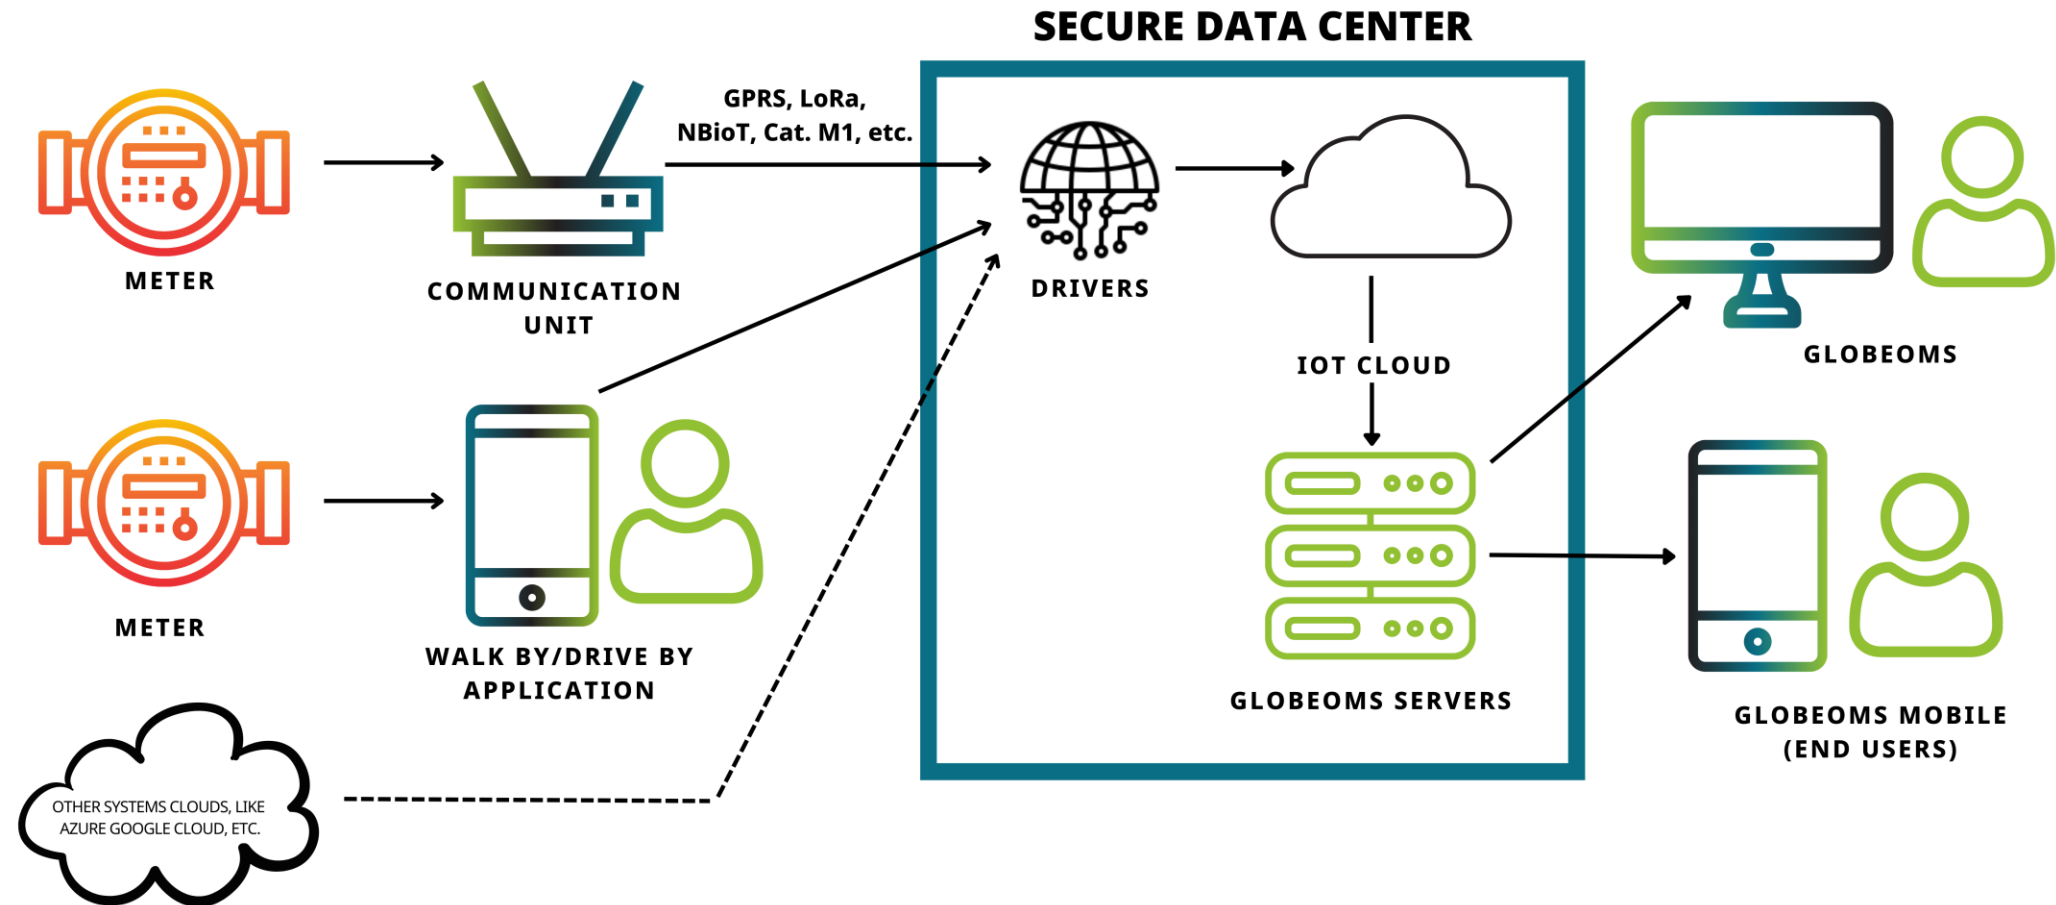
SECURE DATA CENTER

METER

COMMUNICATION UNIT

GPRS, LoRa, NBioT, Cat. M1, etc.

DRIVERS

IOT CLOUD

GLOBEOMS SERVERS

GLOBEOMS

METER

WALK BY/DRIVE BY APPLICATION

GLOBEOMS MOBILE (END USERS)

OTHER SYSTEMS CLOUDS, LIKE AZURE GOOGLE CLOUD, ETC.